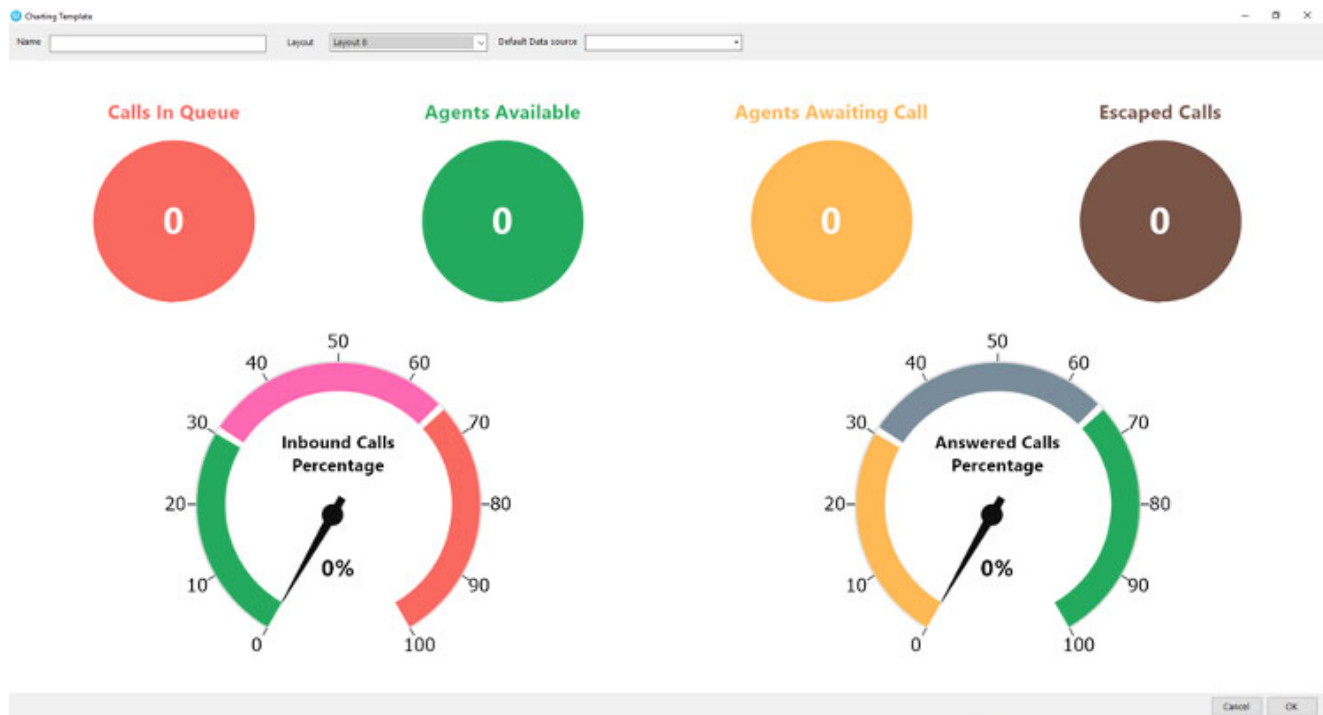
Charting Template

Name

Layout Layout 6

Default Data source

Calls In Queue

0

Agents Available

0

Agents Awaiting Call

0

Escaped Calls

0

0 10 20 30 40 50 60 70 80 90 100

Inbound Calls Percentage

0%

0 10 20 30 40 50 60 70 80 90 100

Answered Calls Percentage

0%

Cancel

OK